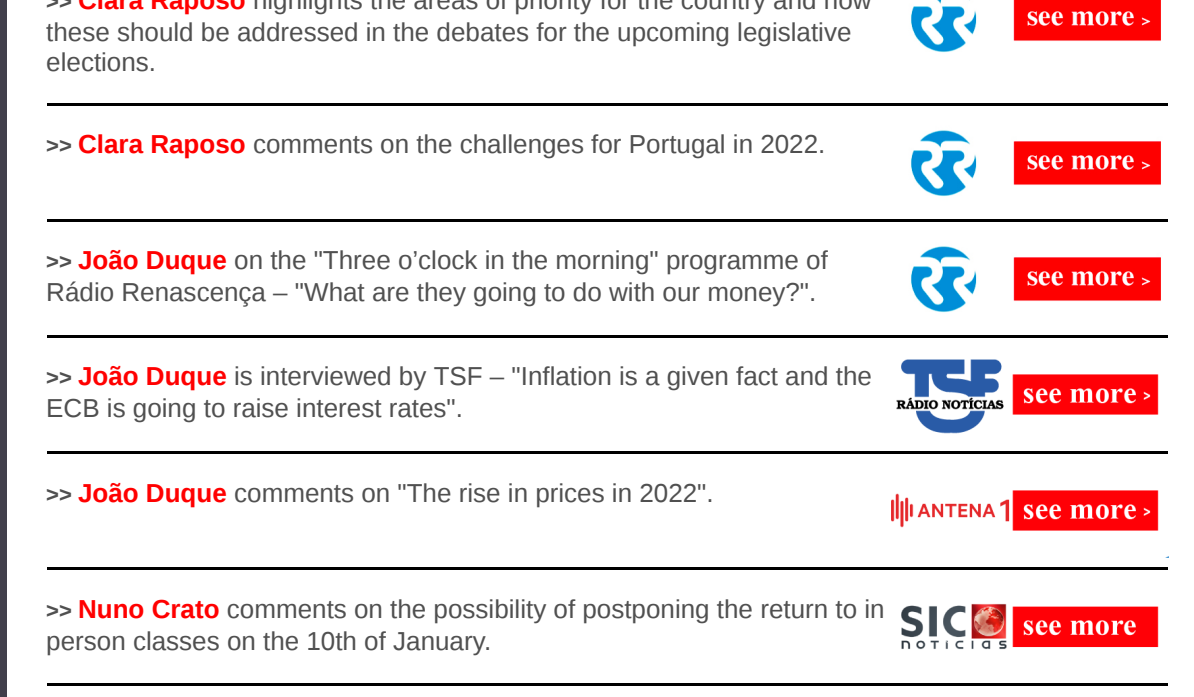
>> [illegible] highlights the areas of priority for the country and how these should be addressed in the debates for the upcoming legislative elections.

see more >

>> Clara Raposo comments on the challenges for Portugal in 2022.

see more >

>> João Duque on the "Three o'clock in the morning" programme of Rádio Renascença – "What are they going to do with our money?".

see more >

>> João Duque is interviewed by TSF – "Inflation is a given fact and the ECB is going to raise interest rates".

TSF RÁDIO NOTÍCIAS

see more >

>> João Duque comments on "The rise in prices in 2022".

ANTENA 1

see more >

>> Nuno Crato comments on the possibility of postponing the return to in person classes on the 10th of January.

SIC notícias

see more